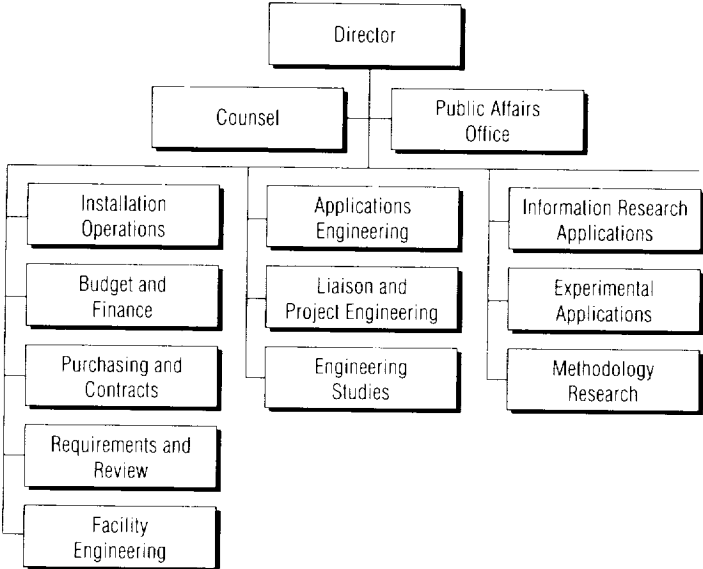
Director

Counsel

Public Affairs Office

Installation Operations

Budget and Finance

Purchasing and Contracts

Requirements and Review

Facility Engineering

Applications Engineering

Liaison and Project Engineering

Engineering Studies

Information Research Applications

Experimental Applications

Methodology Research